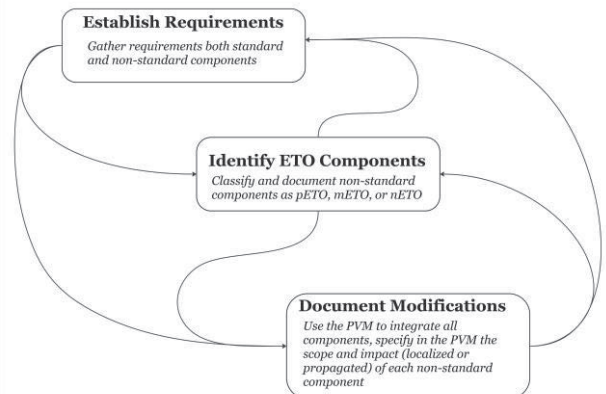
Establish Requirements

Gather requirements both standard and non-standard components

Identify ETO Components

Classify and document non-standard components as pETO, mETO, or nETO

Document Modifications

Use the PVM to integrate all components, specify in the PVM the scope and impact (localized or propagated) of each non-standard component